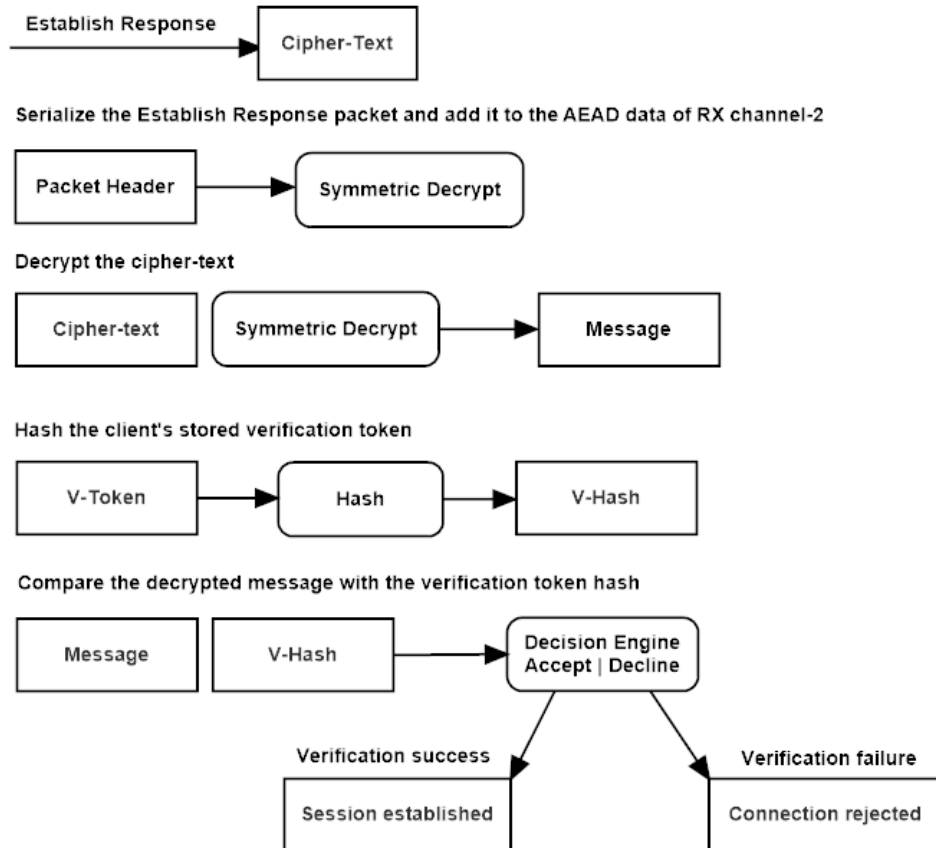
Establish Response

Cipher-Text

Serialize the Establish Response packet and add it to the AEAD data of RX channel-2

Packet Header

Symmetric Decrypt

Decrypt the cipher-text

Cipher-text

Symmetric Decrypt

Message

Hash the client's stored verification token

V-Token

Hash

V-Hash

Compare the decrypted message with the verification token hash

Message

V-Hash

Decision Engine
Accept | Decline

Verification success

Session established

Verification failure

Connection rejected